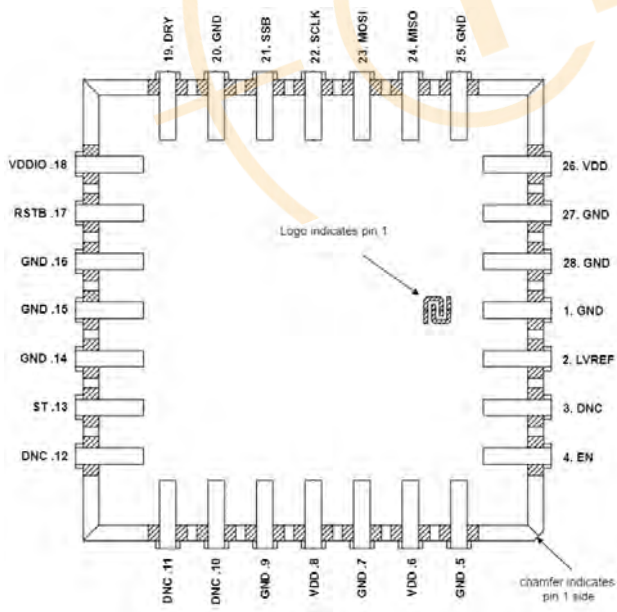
19. DRY
20. GND
21. SSB
22. SCLK
23. MOSI
24. MISO
25. GND

VDDIO .18
RSTB .17
GND .16
GND .15
GND .14
ST .13
DNC .12

Logo indicates pin 1

26. VDD
27. GND
28. GND
1. GND
2. LVREF
3. DNC
4. EN

DNC .11
DNC .10
GND .9
VDD .8
GND .7
VDD .6
GND .5

chamfer indicates pin 1 side